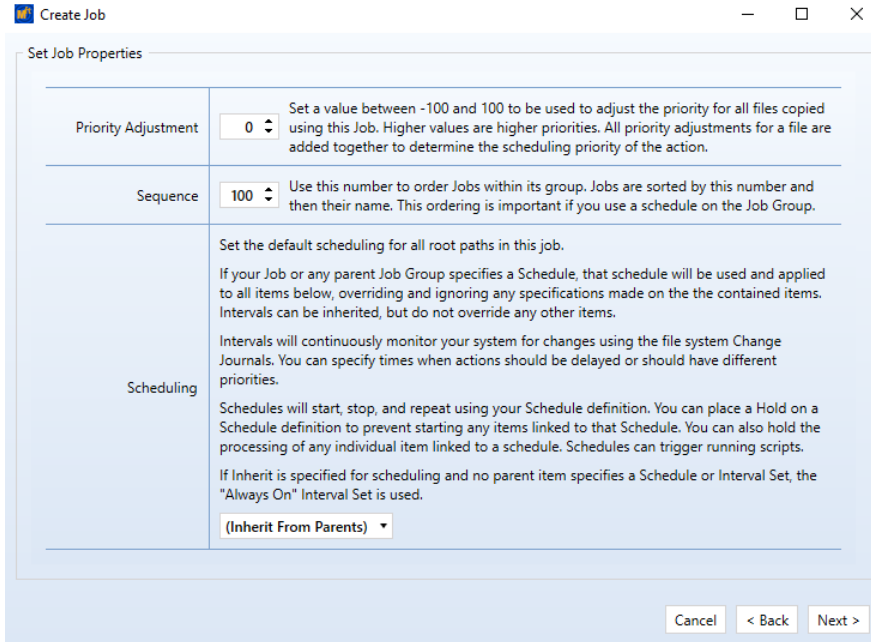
Create Job

Set Job Properties

| | |
|---|---|
| Priority Adjustment | 0 Set a value between -100 and 100 to be used to adjust the priority for all files copied using this Job. Higher values are higher priorities. All priority adjustments for a file are added together to determine the scheduling priority of the action. |
| Sequence | 100 Use this number to order Jobs within its group. Jobs are sorted by this number and then their name. This ordering is important if you use a schedule on the Job Group. |
| Scheduling | Set the default scheduling for all root paths in this job. If your Job or any parent Job Group specifies a Schedule, that schedule will be used and applied to all items below, overriding and ignoring any specifications made on the the contained items. Intervals can be inherited, but do not override any other items. Intervals will continuously monitor your system for changes using the file system Change Journals. You can specify times when actions should be delayed or should have different priorities. Schedules will start, stop, and repeat using your Schedule definition. You can place a Hold on a Schedule definition to prevent starting any items linked to that Schedule. You can also hold the processing of any individual item linked to a schedule. Schedules can trigger running scripts. If Inherit is specified for scheduling and no parent item specifies a Schedule or Interval Set, the "Always On" Interval Set is used. (Inherit From Parents) |

Cancel | < Back | Next >